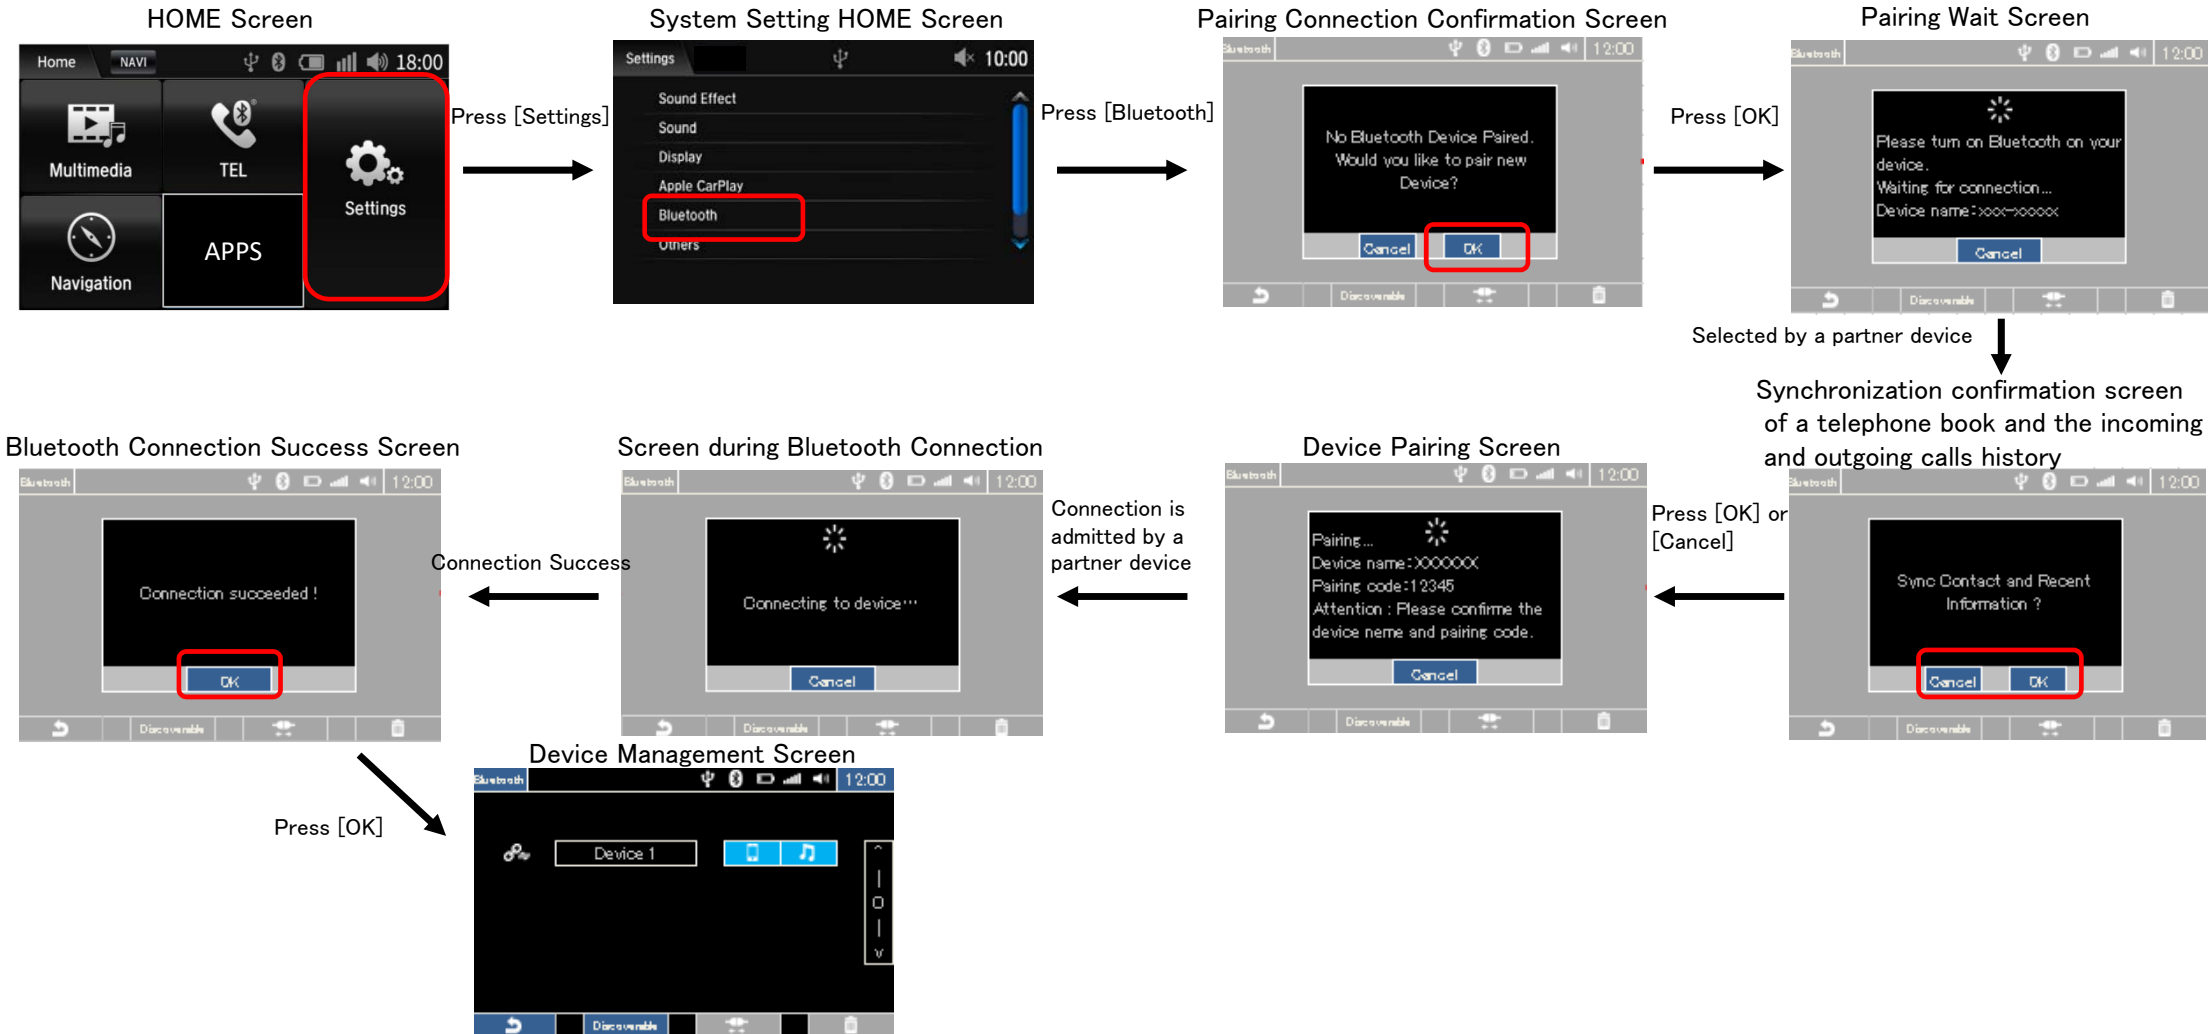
HOME Screen

Home NAVI 18:00

Multimedia TEL Settings

Navigation APPS

Press [Settings]

System Setting HOME Screen

Settings 10:00

Sound Effect
Sound
Display
Apple CarPlay
Bluetooth
Others

Press [Bluetooth]

Pairing Connection Confirmation Screen

Bluetooth 12:00

No Bluetooth Device Paired. Would you like to pair new Device?

Cancel OK

Discoverable

Press [OK]

Pairing Wait Screen

Bluetooth 12:00

Please turn on Bluetooth on your device.
Waiting for connection...
Device name:xxx-xxxxx

Cancel

Discoverable

Selected by a partner device

Synchronization confirmation screen of a telephone book and the incoming and outgoing calls history

Bluetooth 12:00

Sync Contact and Recent Information ?

Cancel OK

Discoverable

Press [OK] or [Cancel]

Device Pairing Screen

Bluetooth 12:00

Pairing...
Device name:XXXXXX
Pairing code:12345
Attention : Please confirme the device neme and pairing code.

Cancel

Discoverable

Connection is admitted by a partner device

Screen during Bluetooth Connection

Bluetooth 12:00

Connecting to device···

Cancel

Discoverable

Connection Success

Bluetooth Connection Success Screen

Bluetooth 12:00

Connection succeeded !

OK

Discoverable

Press [OK]

Device Management Screen

Bluetooth 12:00

Device 1

Discoverable